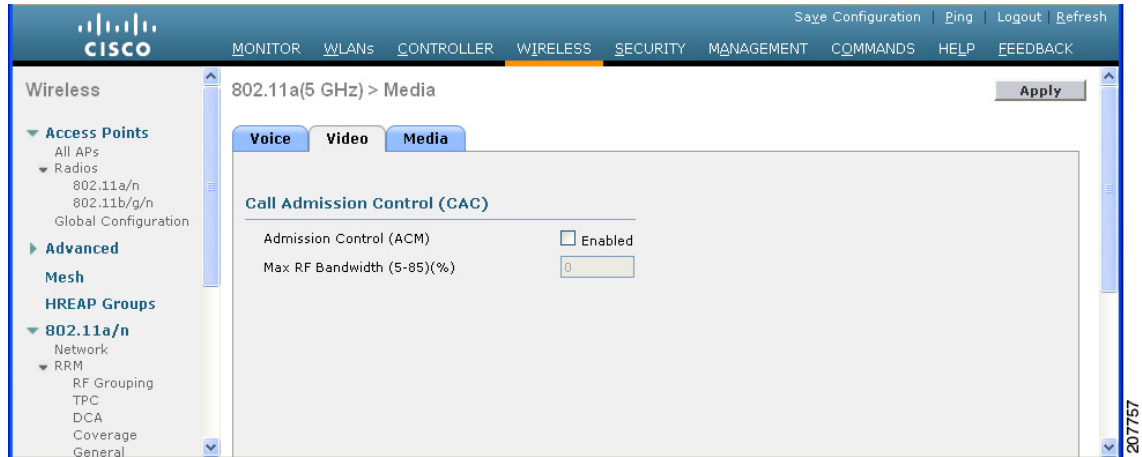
cisco

Save Configuration | Ping | Logout | Refresh

MONITOR WLANs CONTROLLER WIRELESS SECURITY MANAGEMENT COMMANDS HELP FEEDBACK

Wireless

Access Points
All APs
Radios
802.11a/n
802.11b/g/n
Global Configuration

Advanced

Mesh

HREAP Groups

802.11a/n
Network
RRM
RF Grouping
TPC
DCA
Coverage
General

802.11a(5 GHz) > Media

Apply

Voice Video Media

Call Admission Control (CAC)

Admission Control (ACM) Enabled

Max RF Bandwidth (5-85)(%) 0

207757